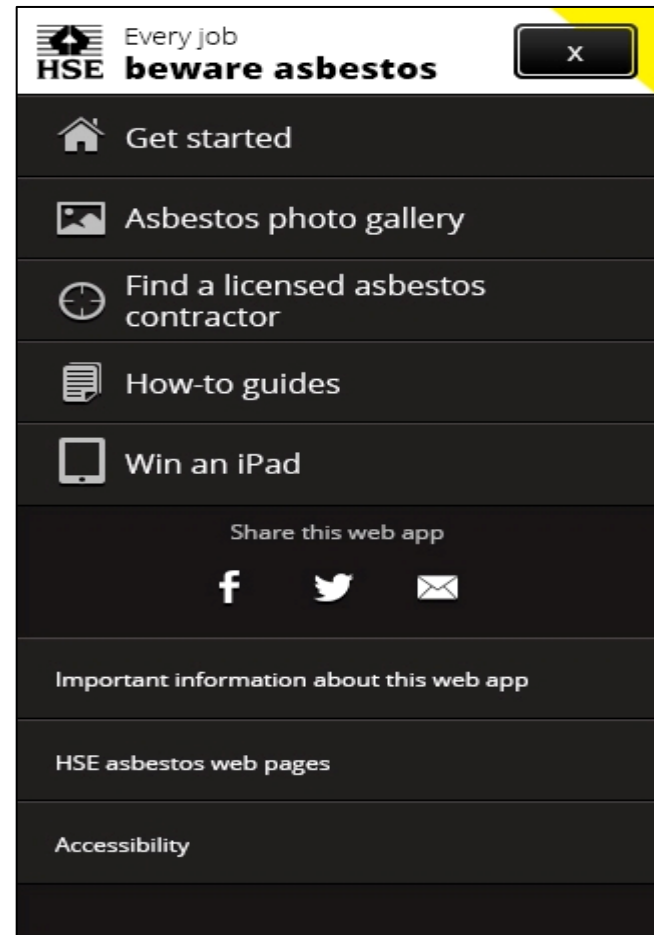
HSE

Every job
beware asbestos

x

Get started

Asbestos photo gallery

Find a licensed asbestos contractor

How-to guides

Win an iPad

Share this web app

f

Important information about this web app

HSE asbestos web pages

Accessibility